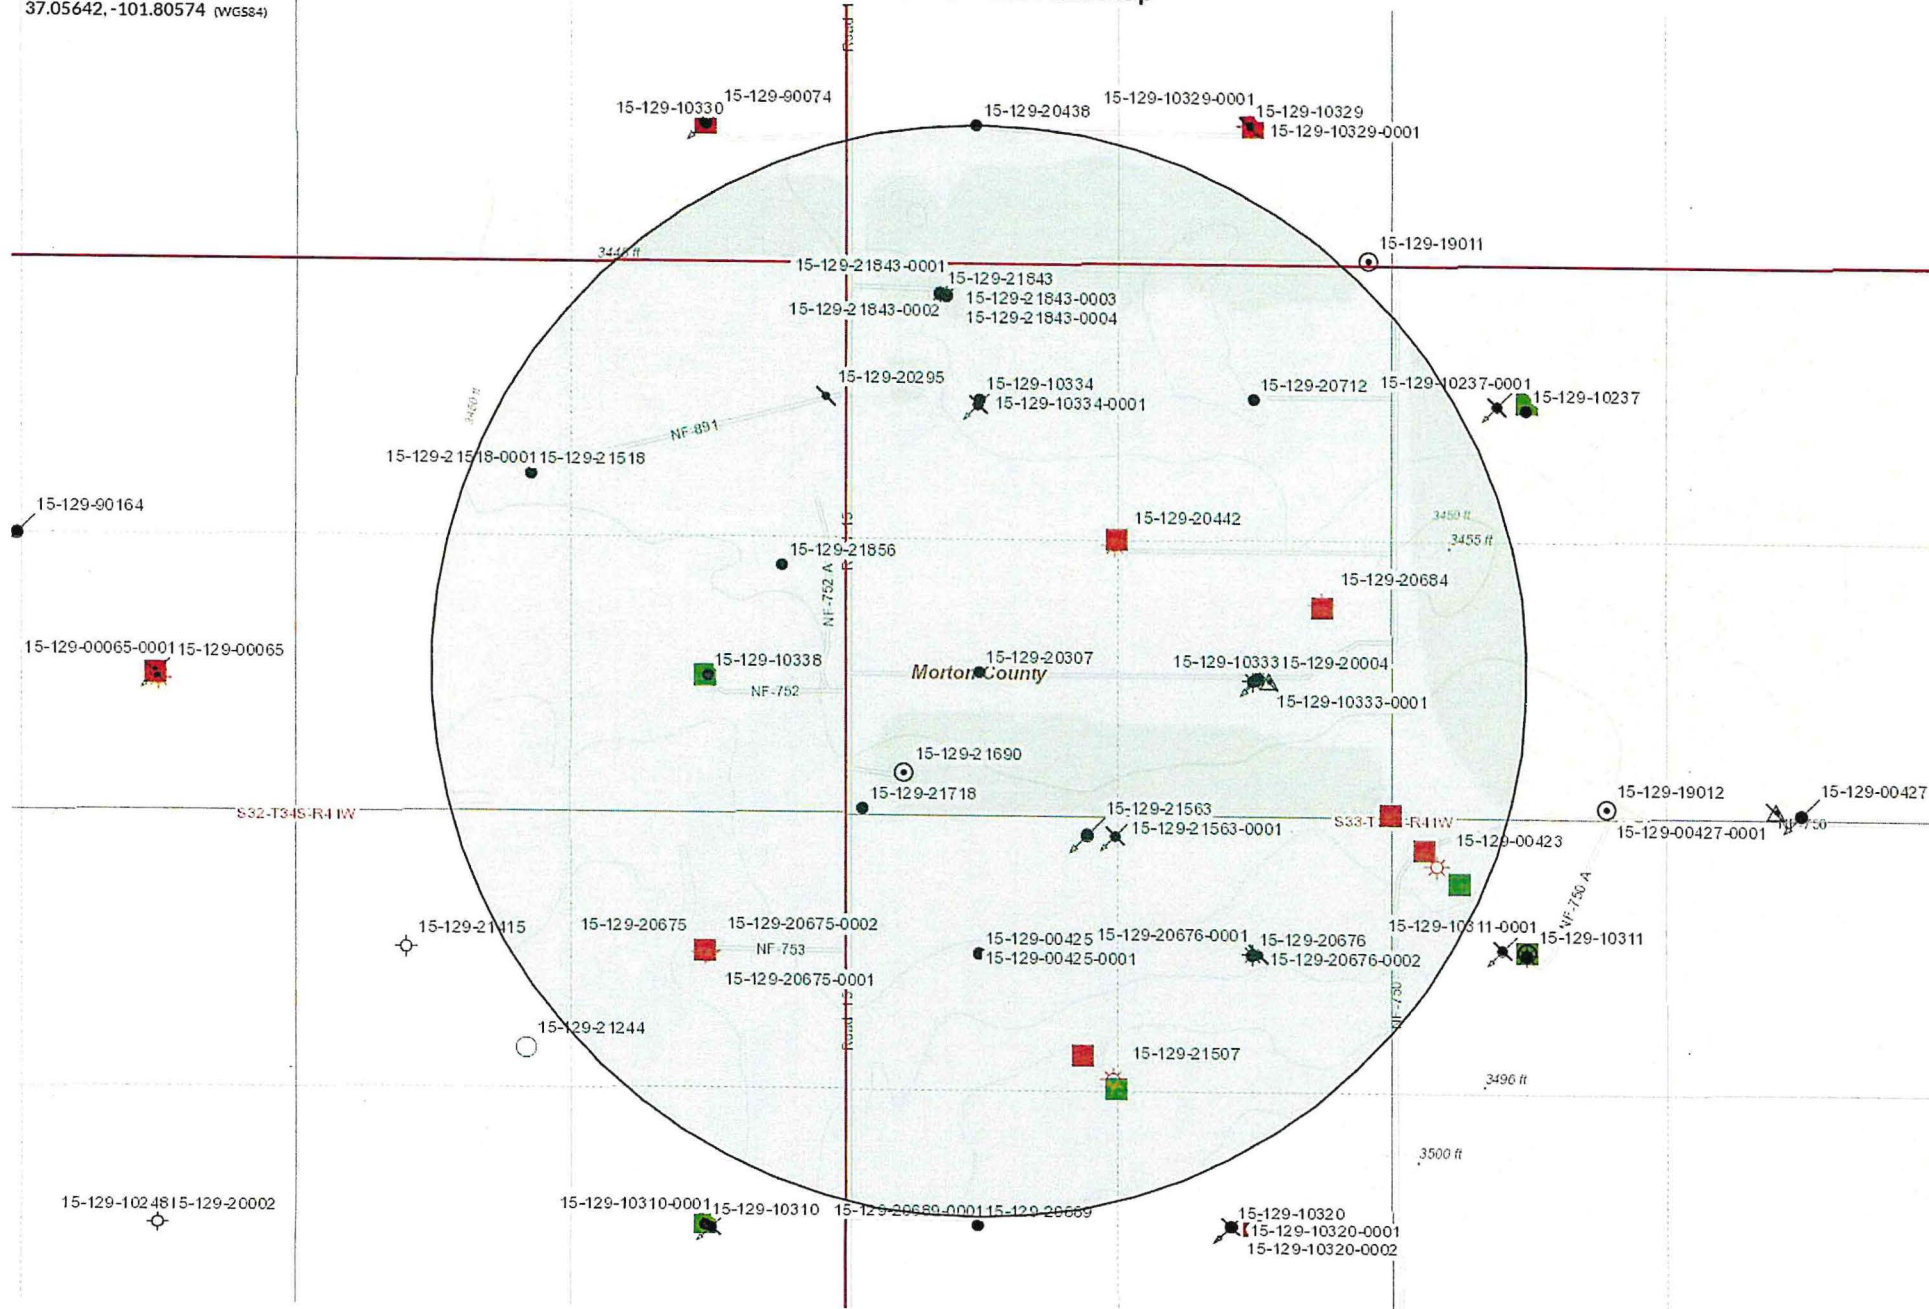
37.05642, -101.80574 (WGS84)

Road

15-129-10330
15-129-90074
15-129-20438
15-129-10329-0001
15-129-10329
15-129-10329-0001

3445 ft
15-129-21843-0001
15-129-21843
15-129-21843-0003
15-129-21843-0004
15-129-21843-0002
15-129-19011

15-129-20295
15-129-10334
15-129-10334-0001
15-129-20712
15-129-10237-0001
15-129-10237
3450 ft
NF-891
15-129-21518-0001
15-129-21518

15-129-90164
15-129-20442
3450 ft
3455 ft
15-129-21856
NF-752 A
Road 15
15-129-20684

15-129-00065-0001
15-129-00065
15-129-10338
15-129-20307
Morton County
15-129-10333
15-129-20004
NF-752
15-129-10333-0001

15-129-21690
15-129-21718
15-129-19012
15-129-00427
S32-T34S-R41W
15-129-21563
15-129-21563-0001
S33-T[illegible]-R41W
15-129-00427-0001
750
15-129-00423
NF-750 A

15-129-21415
15-129-20675
15-129-20675-0002
NF-753
15-129-20675-0001
15-129-00425
15-129-20676-0001
15-129-00425-0001
15-129-20676
15-129-20676-0002
15-129-10311-0001
15-129-10311
NF-750

15-129-21244
Road 15
15-129-21507
3496 ft
3500 ft

15-129-10248
15-129-20002
15-129-10310-0001
15-129-10310
15-129-20689-0001
15-129-20689
15-129-10320
15-129-10320-0001
15-129-10320-0002